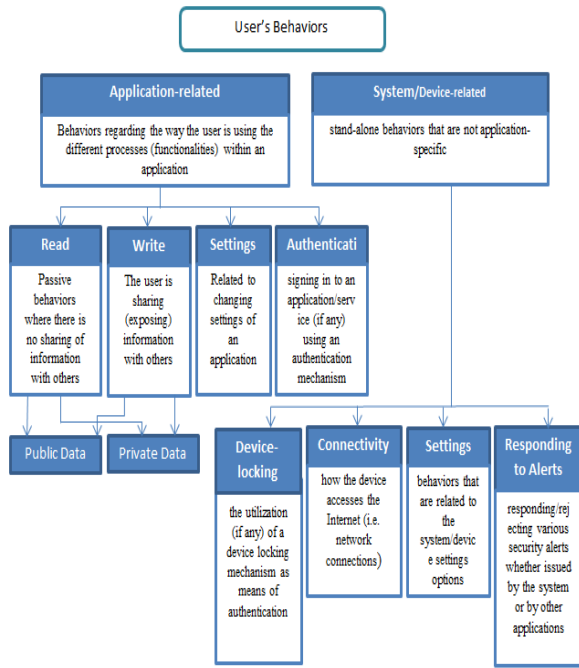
User's Behaviors

Application-related

Behaviors regarding the way the user is using the different processes (functionalities) within an application

System/Device-related

stand-alone behaviors that are not application-specific

Read

Passive behaviors where there is no sharing of information with others

Write

The user is sharing (exposing) information with others

Settings

Related to changing settings of an application

Authenticati

signing in to an application/service (if any) using an authentication mechanism

Public Data

Private Data

Device-locking

the utilization (if any) of a device locking mechanism as means of authentication

Connectivity

how the device accesses the Internet (i.e. network connections)

Settings

behaviors that are related to the system/device settings options

Responding to Alerts

responding/rejecting various security alerts whether issued by the system or by other applications